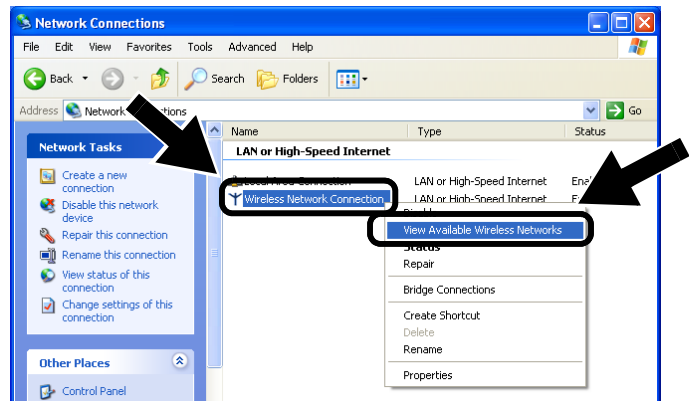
Network Connections

File Edit View Favorites Tools Advanced Help

Back Search Folders

Address Network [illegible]ctions Go

Network Tasks

Create a new connection
Disable this network device
Repair this connection
Rename this connection
View status of this connection
Change settings of this connection

Other Places

Control Panel

Name Type Status

LAN or High-Speed Internet

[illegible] LAN or High-Speed Internet Enal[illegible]

Wireless Network Connection LAN or High-Speed Internet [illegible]

View Available Wireless Networks
Status
Repair
Bridge Connections
Create Shortcut
Delete
Rename
Properties